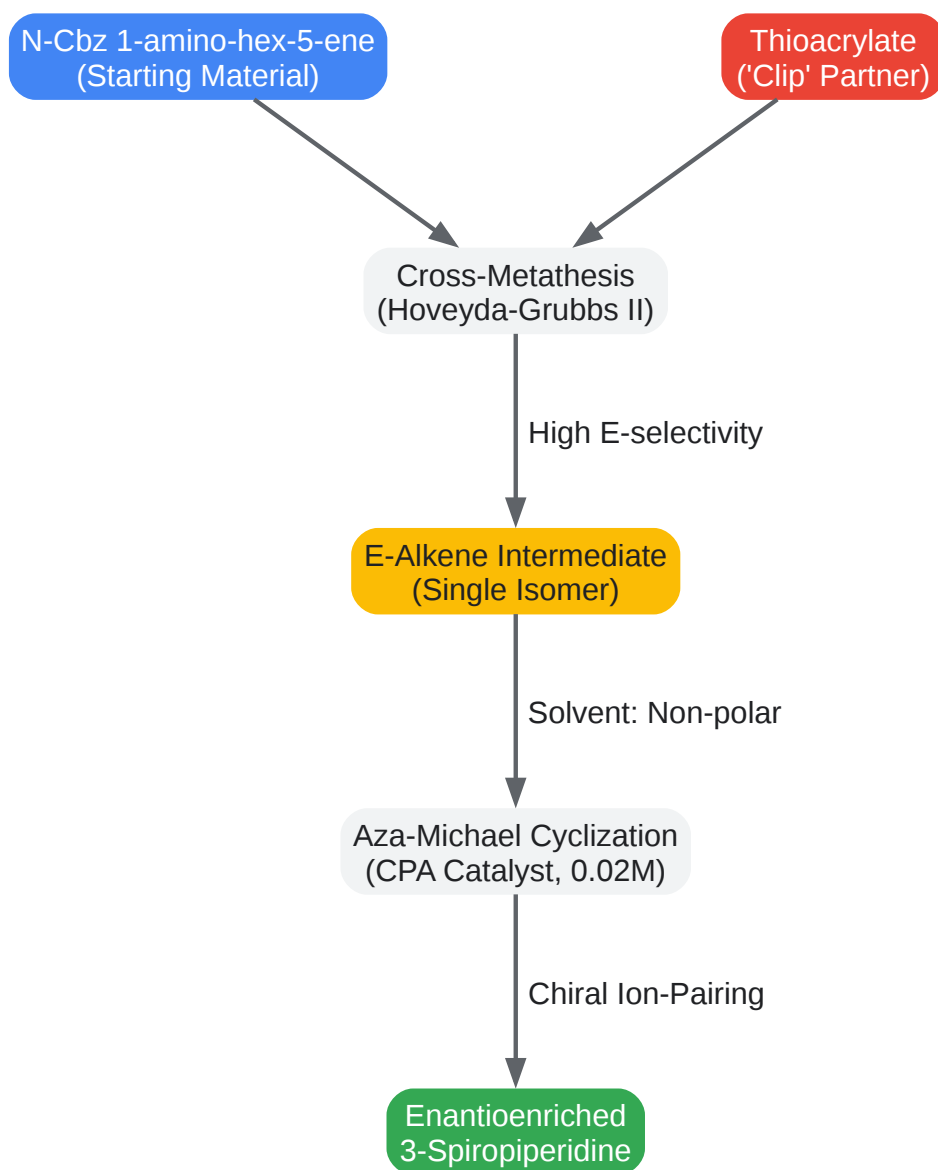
N-Cbz 1-amino-hex-5-ene
(Starting Material)

Thioacrylate
('Clip' Partner)

Cross-Metathesis
(Hoveyda-Grubbs II)

High E-selectivity

E-Alkene Intermediate
(Single Isomer)

Solvent: Non-polar

Aza-Michael Cyclization
(CPA Catalyst, 0.02M)

Chiral Ion-Pairing

Enantioenriched
3-Spiropiperidine